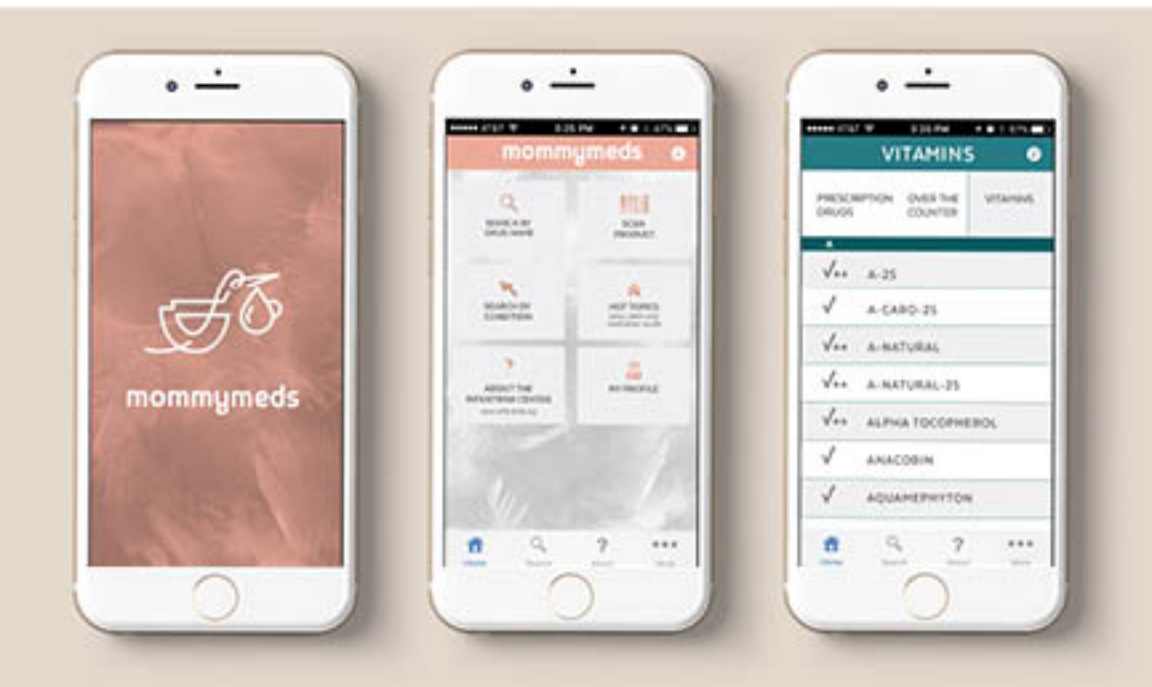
mommymeds

AT&T 3:35 PM
mommymeds

SEARCH BY DRUG NAME

SCAN PRODUCT

SEARCH BY CONDITION

HOT TOPICS

ABOUT THE INFANTRISK CENTER

MY PROFILE

Home
Search
About
More

AT&T 3:35 PM 67%
VITAMINS

PRESCRIPTION DRUGS
OVER THE COUNTER
VITAMINS

A

✓++ A-25
✓ A-CARO-25
✓++ A-NATURAL
✓++ A-NATURAL-25
✓++ ALPHA TOCOPHEROL
✓ ANACOBIN
✓ AQUAMEPHYTON

Home
Search
About
More